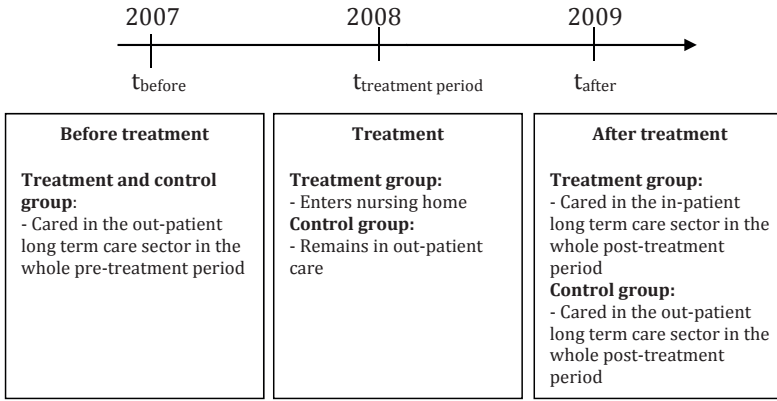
2007

2008

2009

$t_{before}$

$t_{treatment\ period}$

$t_{after}$

**Before treatment**

**Treatment and control group**:
- Cared in the out-patient long term care sector in the whole pre-treatment period

**Treatment**

**Treatment group:**
- Enters nursing home
**Control group:**
- Remains in out-patient care

**After treatment**

**Treatment group:**
- Cared in the in-patient long term care sector in the whole post-treatment period
**Control group:**
- Cared in the out-patient long term care sector in the whole post-treatment period